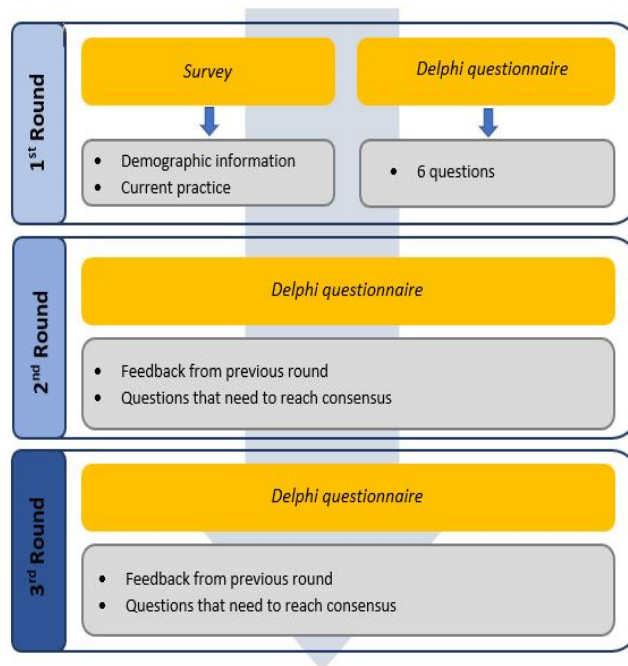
1$^{st}$ Round

Survey

Delphi questionnaire

• Demographic information
• Current practice

• 6 questions

2$^{nd}$ Round

Delphi questionnaire

• Feedback from previous round
• Questions that need to reach consensus

3$^{rd}$ Round

Delphi questionnaire

• Feedback from previous round
• Questions that need to reach consensus